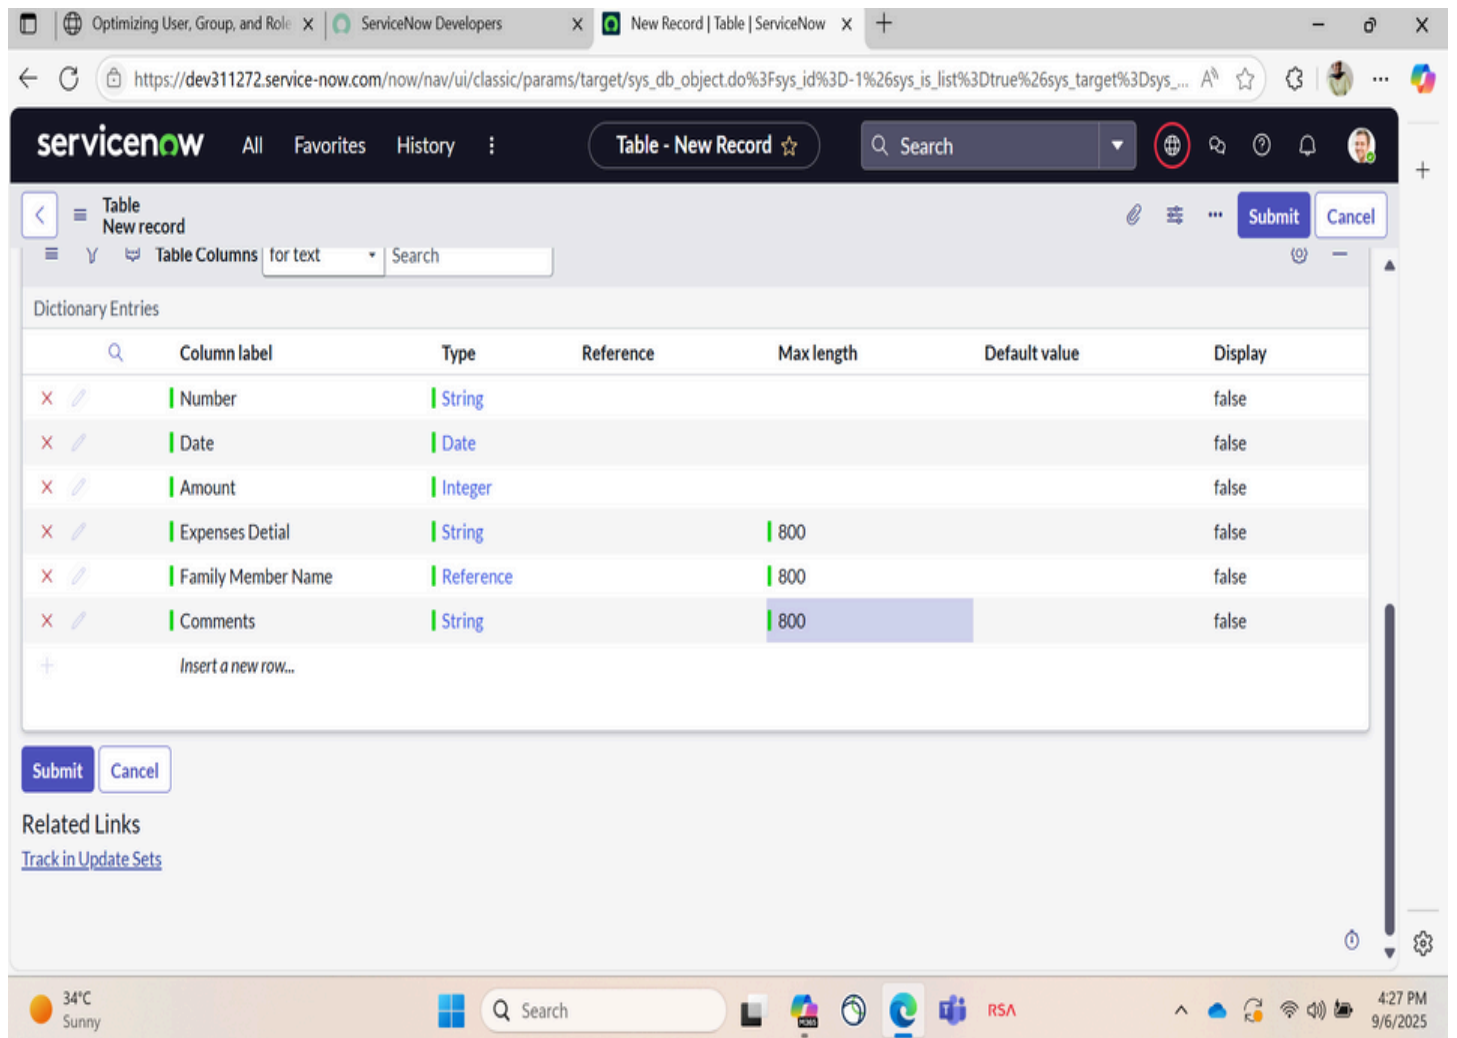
Optimizing User, Group, and Role | ServiceNow Developers | New Record | Table | ServiceNow

https://dev311272.service-now.com/now/nav/ui/classic/params/target/sys_db_object.do%3Fsys_id%3D-1%26sys_is_list%3Dtrue%26sys_target%3Dsys_...

servicenow All Favorites History ⋮ Table - New Record ☆ Search

Table
New record

Submit Cancel

Table Columns for text Search

Dictionary Entries

| | Column label | Type | Reference | Max length | Default value | Display |
|---|---|---|---|---|---|---|
| × | Number | String | | | | false |
| × | Date | Date | | | | false |
| × | Amount | Integer | | | | false |
| × | Expenses Detial | String | | 800 | | false |
| × | Family Member Name | Reference | | 800 | | false |
| × | Comments | String | | 800 | | false |
| + | Insert a new row... | | | | | |

Submit Cancel

Related Links
Track in Update Sets

34°C
Sunny
Search
RSA
4:27 PM
9/6/2025